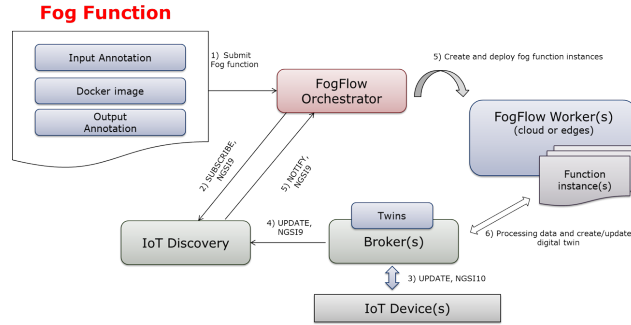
Fog Function

Input Annotation

Docker image

Output Annotation

1) Submit Fog function

FogFlow Orchestrator

5) Create and deploy fog function instances

FogFlow Worker(s)
(cloud or edges)

Function instance(s)

2) SUBSCRIBE, NGSI9

5) NOTIFY, NGSI9

IoT Discovery

4) UPDATE, NGSI9

Twins

Broker(s)

6) Processing data and create/update digital twin

3) UPDATE, NGSI10

IoT Device(s)